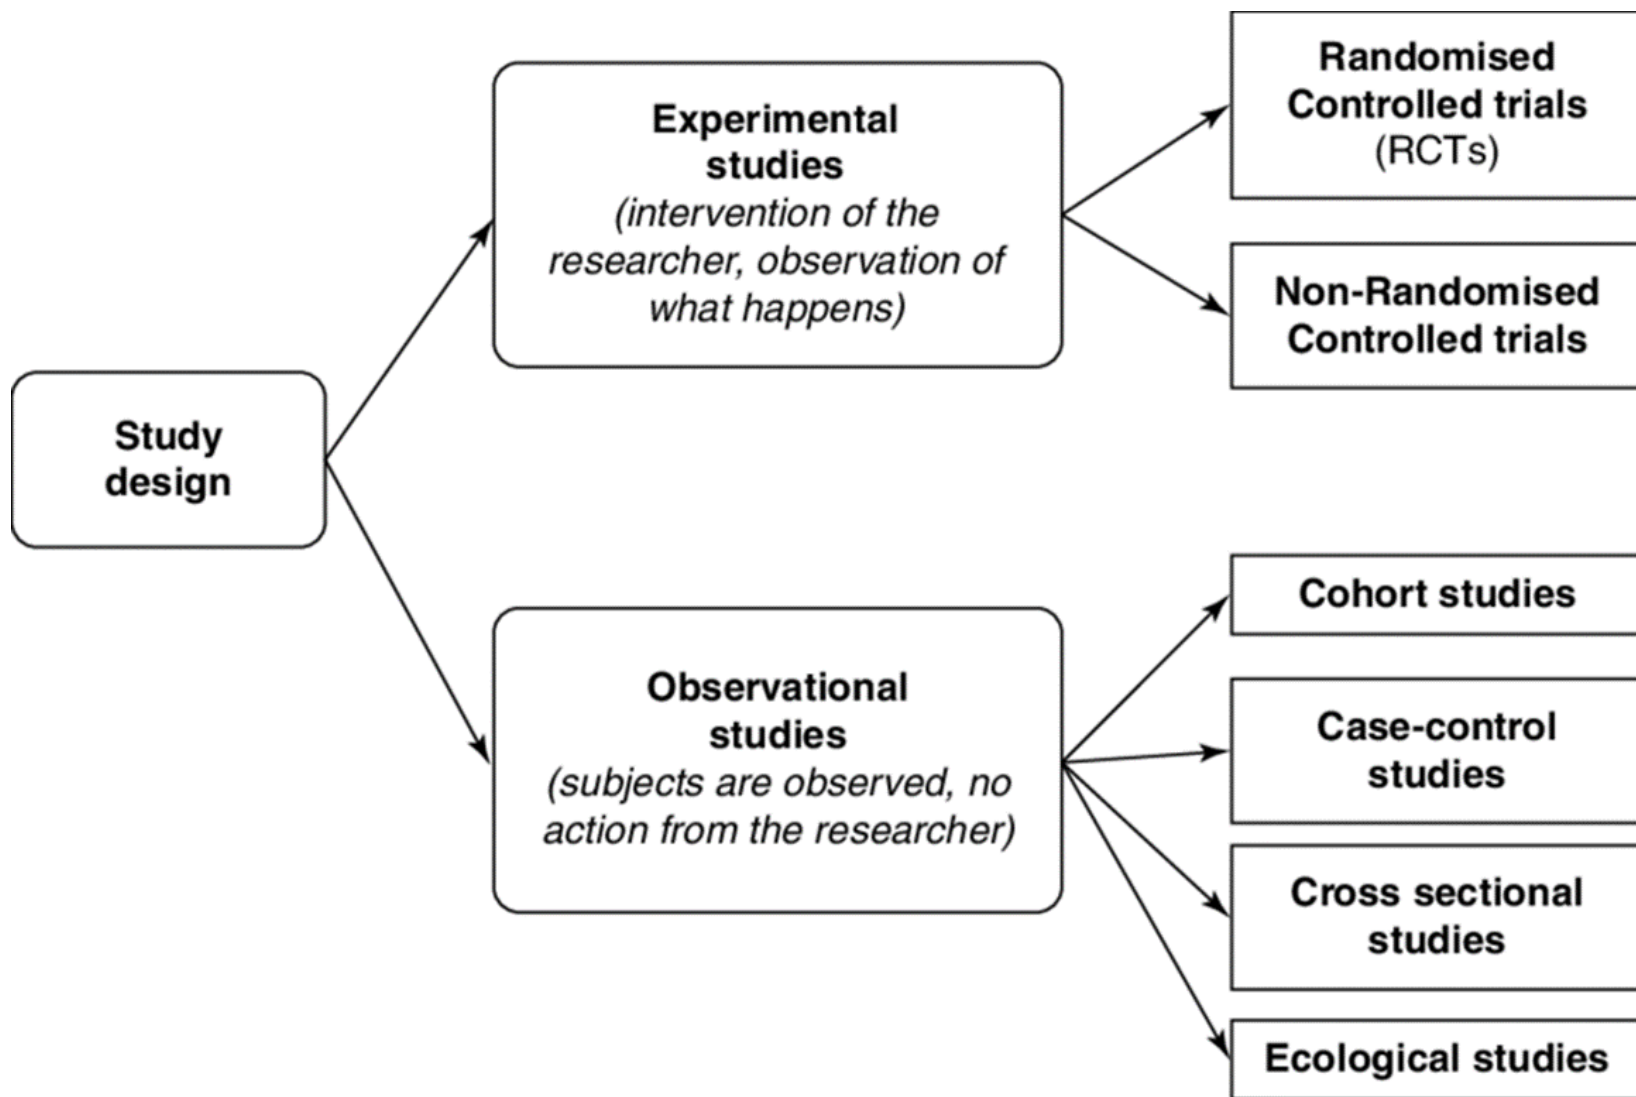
Study design

Experimental studies
(intervention of the researcher, observation of what happens)

Randomised Controlled trials (RCTs)

Non-Randomised Controlled trials

Observational studies
(subjects are observed, no action from the researcher)

Cohort studies

Case-control studies

Cross sectional studies

Ecological studies